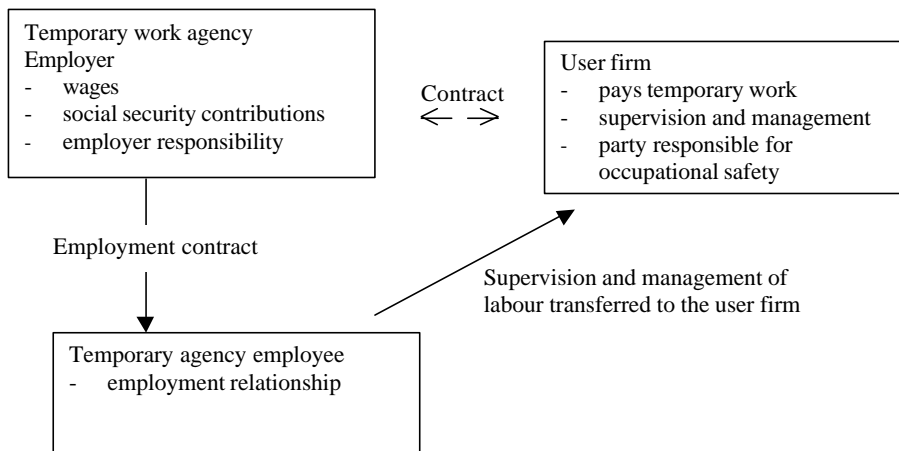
Temporary work agency
Employer
- wages
- social security contributions
- employer responsibility

Contract

User firm
- pays temporary work
- supervision and management
- party responsible for occupational safety

Employment contract

Supervision and management of labour transferred to the user firm

Temporary agency employee
- employment relationship